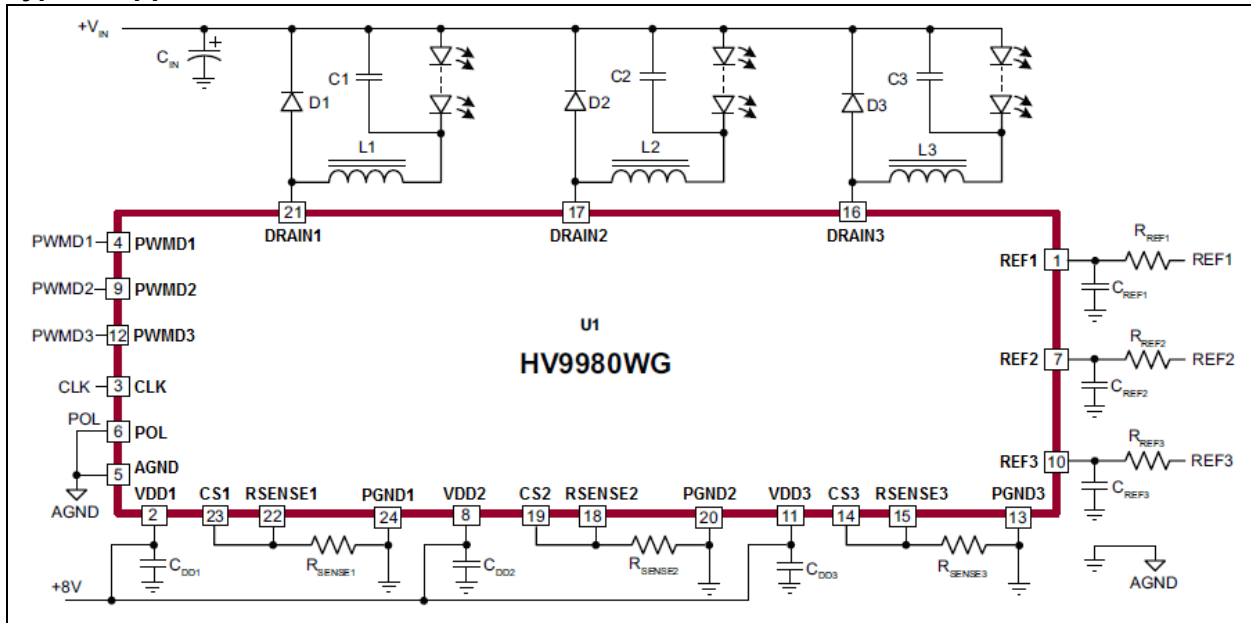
$+V_{IN}$

$C_{IN}$

C1

D1

L1

C2

D2

L2

C3

D3

L3

21
DRAIN1

17
DRAIN2

16
DRAIN3

PWMD1 4 PWMD1

PWMD2 9 PWMD2

PWMD3 12 PWMD3

CLK 3 CLK

POL 6 POL

5 AGND

AGND

U1

HV9980WG

REF1 1 $R_{REF1}$ REF1

$C_{REF1}$

REF2 7 $R_{REF2}$ REF2

$C_{REF2}$

REF3 10 $R_{REF3}$ REF3

$C_{REF3}$

VDD1 CS1 RSENSE1 PGND1 VDD2 CS2 RSENSE2 PGND2 VDD3 CS3 RSENSE3 PGND3

2 23 22 24 8 19 18 20 11 14 15 13

$C_{DD1}$

$R_{SENSE1}$

$C_{DD2}$

$R_{SENSE2}$

$C_{DD3}$

$R_{SENSE3}$

+8V

AGND